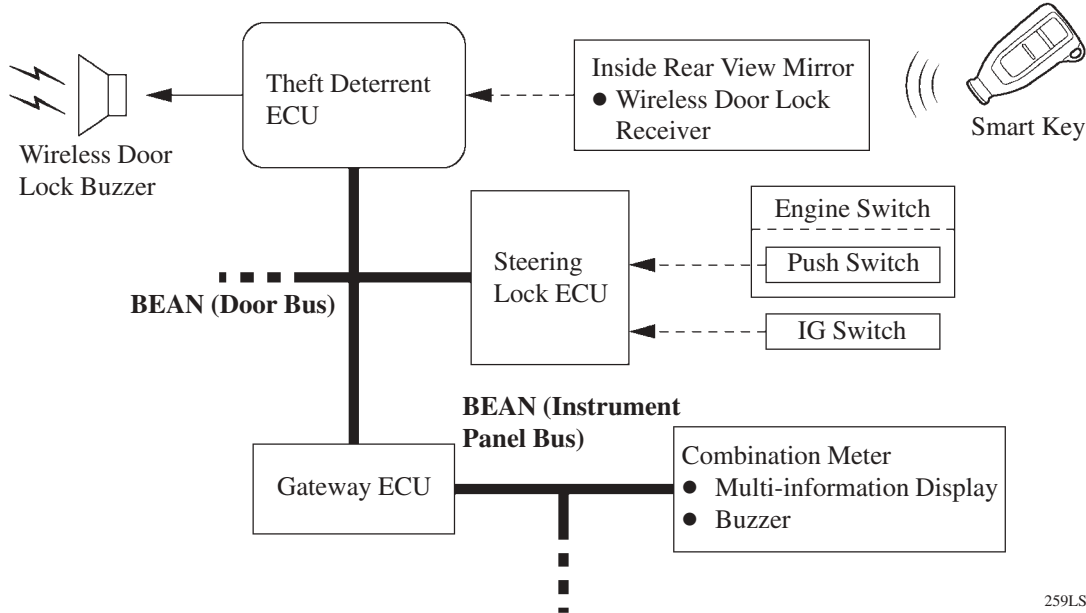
Theft Deterrent ECU

Inside Rear View Mirror
● Wireless Door Lock Receiver

Smart Key

Wireless Door Lock Buzzer

Engine Switch

Steering Lock ECU

Push Switch

BEAN (Door Bus)

IG Switch

BEAN (Instrument Panel Bus)

Gateway ECU

Combination Meter
● Multi-information Display
● Buzzer

259LS